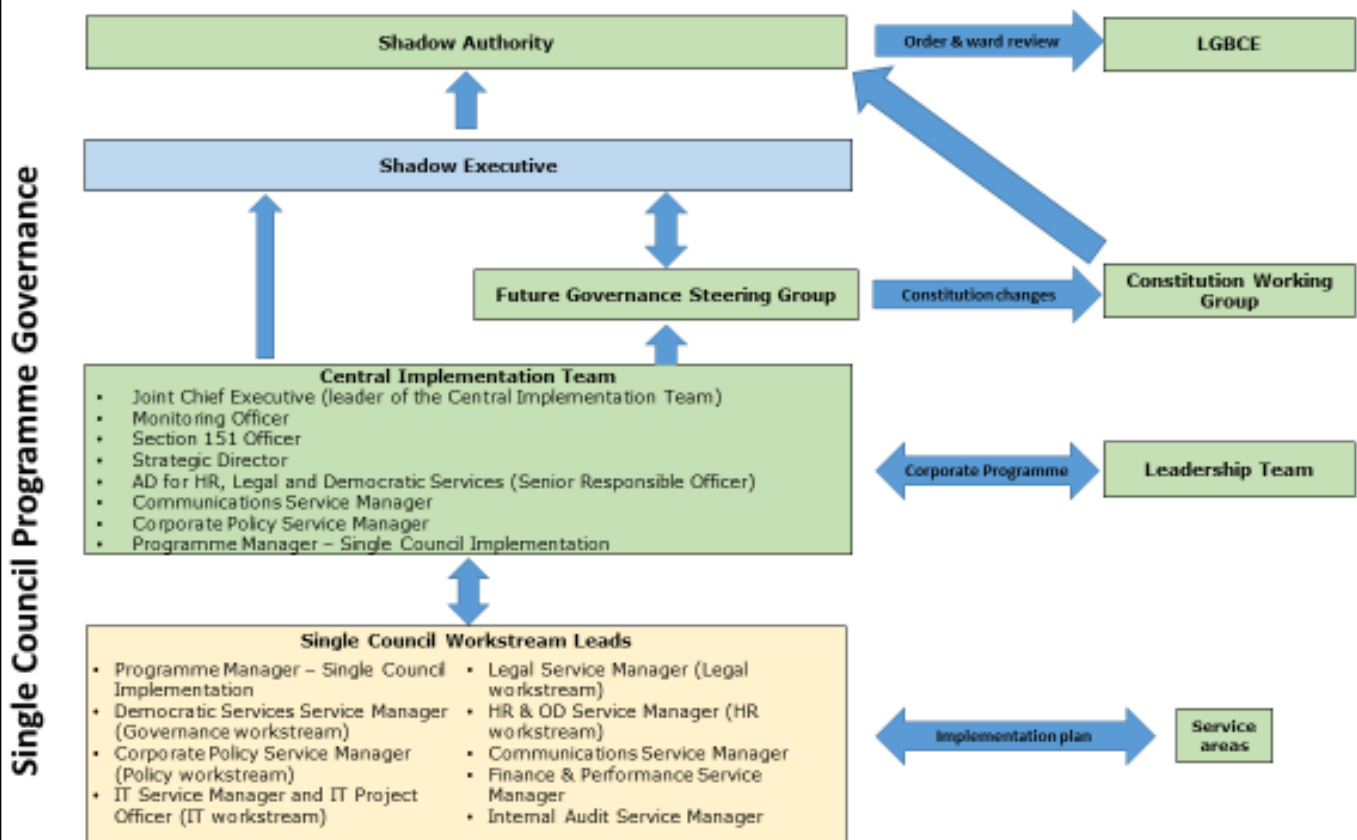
Single Council Programme Governance

Shadow Authority

Order & ward review

LGBCE

Shadow Executive

Future Governance Steering Group

Constitution changes

Constitution Working Group

Central Implementation Team
- Joint Chief Executive (leader of the Central Implementation Team)
- Monitoring Officer
- Section 151 Officer
- Strategic Director
- AD for HR, Legal and Democratic Services (Senior Responsible Officer)
- Communications Service Manager
- Corporate Policy Service Manager
- Programme Manager – Single Council Implementation

Corporate Programme

Leadership Team

Single Council Workstream Leads
- Programme Manager – Single Council Implementation
- Democratic Services Service Manager (Governance workstream)
- Corporate Policy Service Manager (Policy workstream)
- IT Service Manager and IT Project Officer (IT workstream)

- Legal Service Manager (Legal workstream)
- HR & OD Service Manager (HR workstream)
- Communications Service Manager
- Finance & Performance Service Manager
- Internal Audit Service Manager

Implementation plan

Service areas